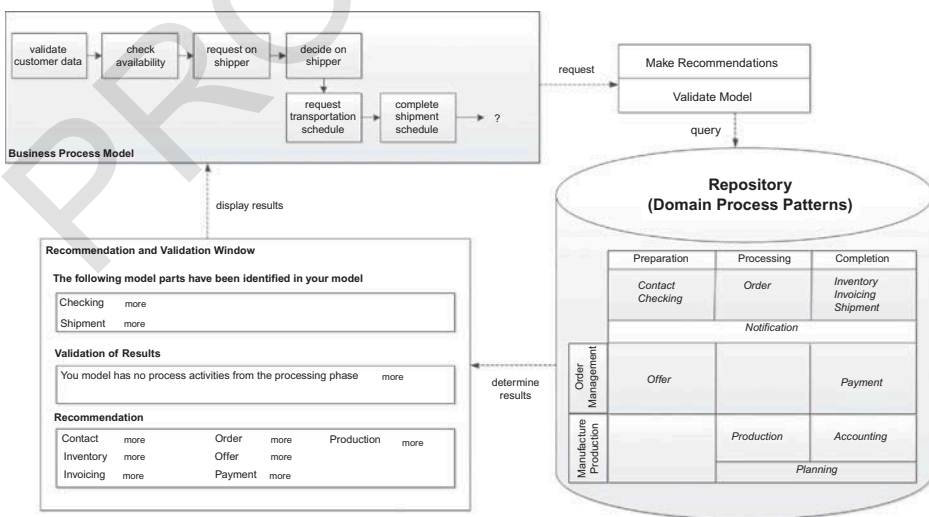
validate customer data

check availability

request on shipper

decide on shipper

request transportation schedule

complete shipment schedule

?

Business Process Model

request

Make Recommendations

Validate Model

query

display results

Repository
(Domain Process Patterns)

Recommendation and Validation Window

The following model parts have been identified in your model

Checking more
Shipment more

Validation of Results

You model has no process activities from the processing phase more

Recommendation

Contact more
Inventory more
Invoicing more
Order more
Offer more
Payment more
Production more

determine results

| | Preparation | Processing | Completion |
|---|---|---|---|
| | *Contact Checking* | *Order* | *Inventory Invoicing Shipment* |
| | *Notification* | | |
| Order Management | *Offer* | | *Payment* |
| Manufacture Production | | *Production* | *Accounting* |
| | | *Planning* | |